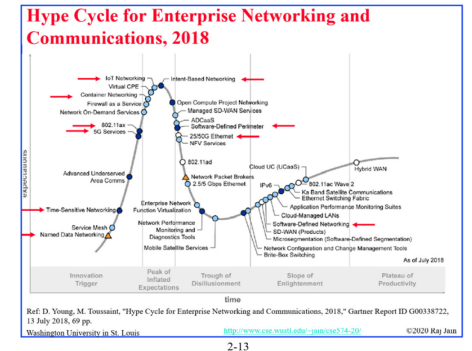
Hype Cycle for Enterprise Networking and Communications, 2018

expectations

IoT Networking
Virtual CPE
Container Networking
Firewall as a Service
Network On-Demand Services
802.11ax
5G Services
Advanced Underserved Area Comms
Time-Sensitive Networking
Service Mesh
Named Data Networking

Intent-Based Networking
Open Compute Project Networking
Managed SD-WAN Services
ADCaaS
Software-Defined Perimeter
25/50G Ethernet
NFV Services
802.11ad
Network Packet Brokers
2.5/5 Gbps Ethernet
Enterprise Network Function Virtualization
Network Performance Monitoring and Diagnostics Tools
Mobile Satellite Services

Cloud UC (UCaaS)
IPv6
802.11ac Wave 2
Ka Band Satellite Communications
Ethernet Switching Fabric
Application Performance Monitoring Suites
Cloud-Managed LANs
Software-Defined Networking
SD-WAN (Products)
Microsegmentation (Software-Defined Segmentation)
Network Configuration and Change Management Tools
Brite-Box Switching
Hybrid WAN

As of July 2018

Innovation Trigger
Peak of Inflated Expectations
Trough of Disillusionment
Slope of Enlightenment
Plateau of Productivity

time

Ref: D. Young, M. Toussaint, "Hype Cycle for Enterprise Networking and Communications, 2018," Gartner Report ID G00338722, 13 July 2018, 69 pp.

Washington University in St. Louis
http://www.cse.wustl.edu/~jain/cse574-20/
©2020 Raj Jain

2-13